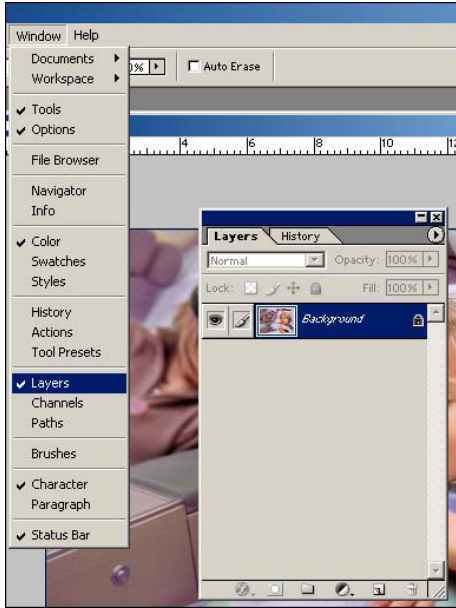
Window Help
Documents
Workspace
0%
Auto Erase
Tools
Options
File Browser
Navigator
Info
Color
Swatches
Styles
History
Actions
Tool Presets
Layers
Channels
Paths
Brushes
Character
Paragraph
Status Bar
4 6 8 10 1
Layers History
Normal
Opacity: 100%
Lock:
Fill: 100%
Background